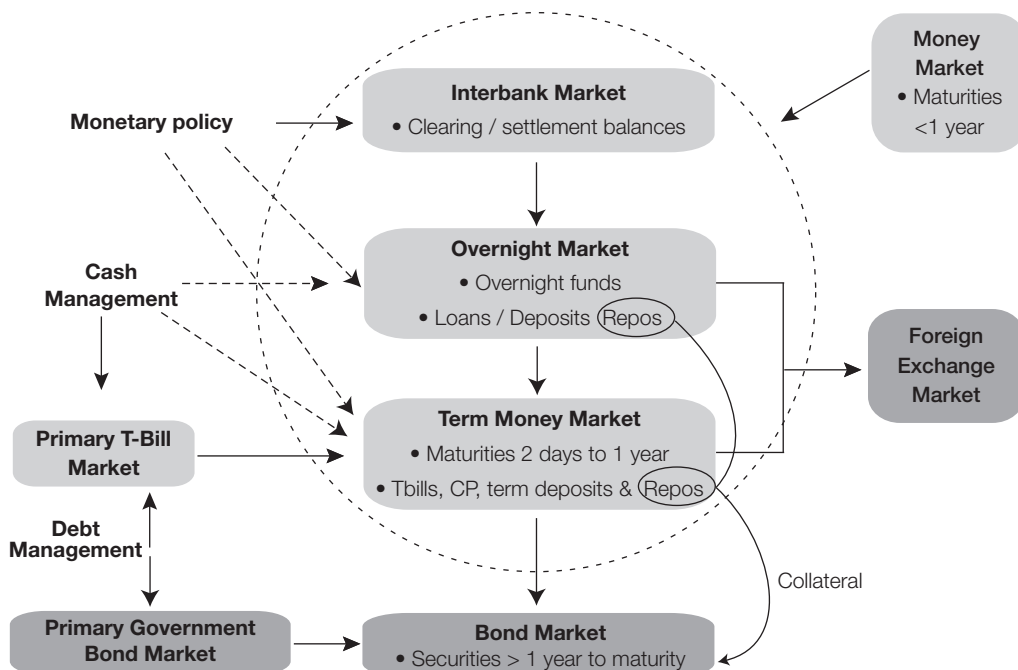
Money Market
• Maturities <1 year

Monetary policy

Interbank Market
• Clearing / settlement balances

Cash Management

Overnight Market
• Overnight funds
• Loans / Deposits Repos

Foreign Exchange Market

Primary T-Bill Market

Term Money Market
• Maturities 2 days to 1 year
• Tbills, CP, term deposits & Repos

Debt Management

Collateral

Primary Government Bond Market

Bond Market
• Securities > 1 year to maturity